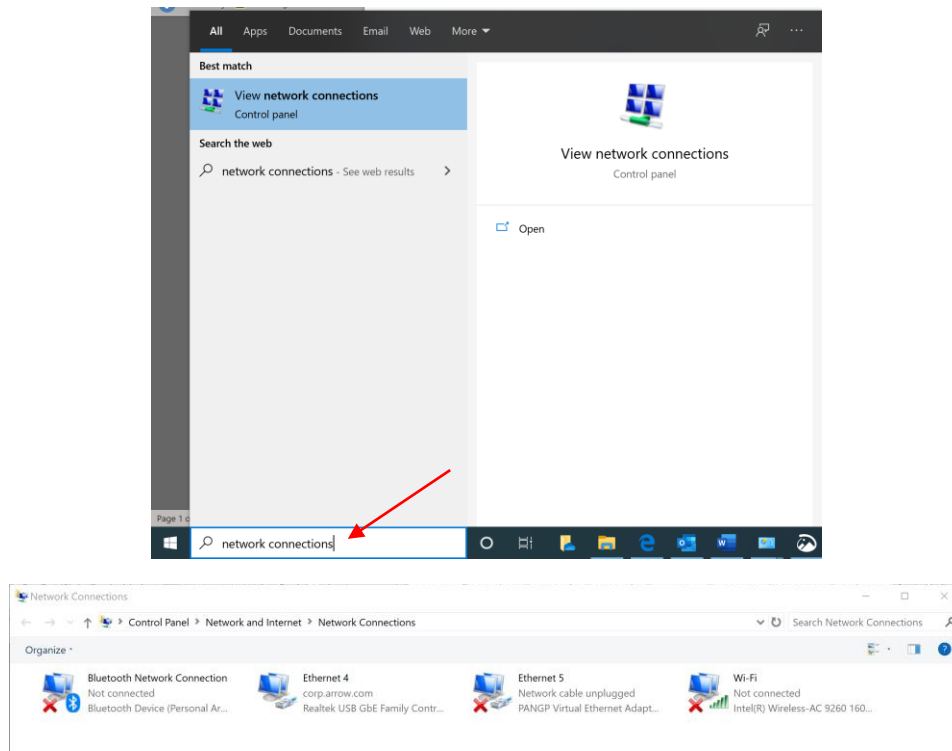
All Apps Documents Email Web More

Best match

View network connections
Control panel

Search the web

network connections - See web results

View network connections
Control panel

Open

Page 1

network connections

Network Connections

Control Panel > Network and Internet > Network Connections

Search Network Connections

Organize

Bluetooth Network Connection
Not connected
Bluetooth Device (Personal Ar...

Ethernet 4
corp.arrow.com
Realtek USB GbE Family Contr...

Ethernet 5
Network cable unplugged
PANGP Virtual Ethernet Adapt...

Wi-Fi
Not connected
Intel(R) Wireless-AC 9260 160...